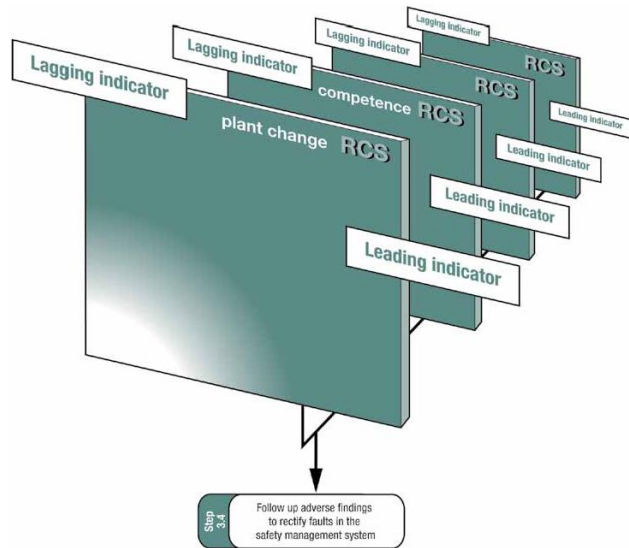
Lagging indicator

Lagging indicator

Lagging indicator

Lagging indicator

RCS

RCS

competence RCS

plant change RCS

Leading indicator

Leading indicator

Leading indicator

Leading indicator

Step 3.4

Follow up adverse findings to rectify faults in the safety management system